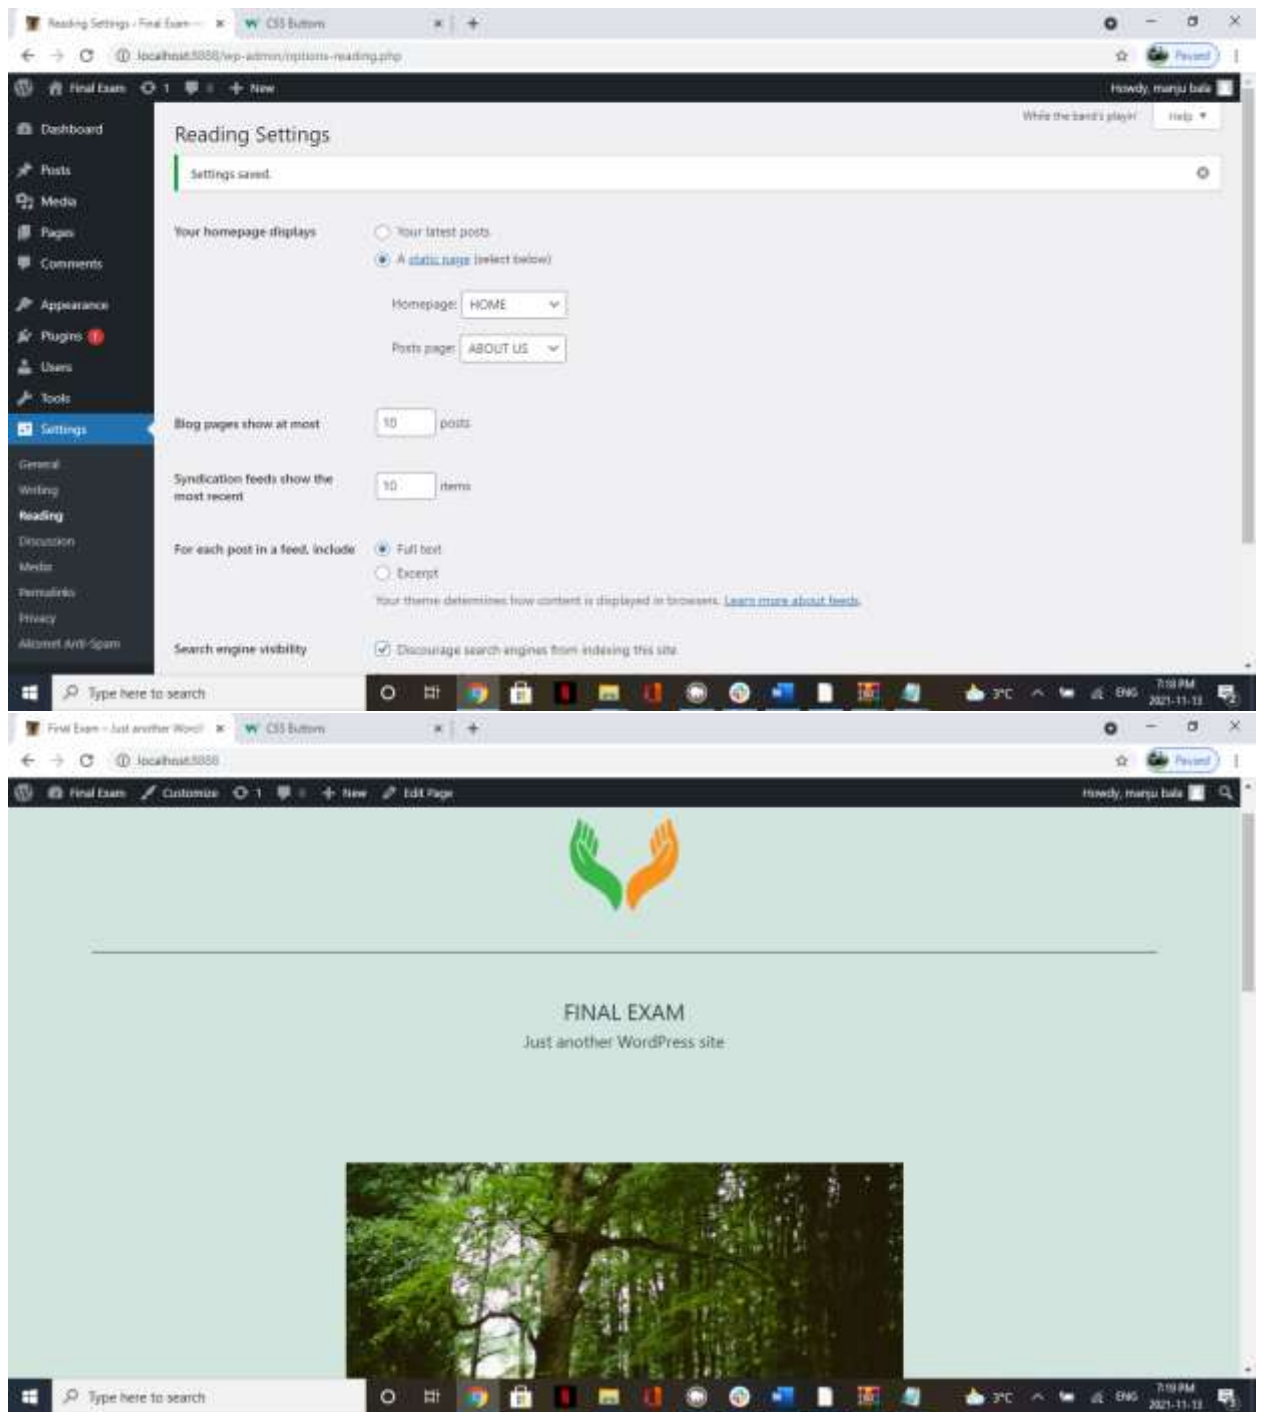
Reading Settings ‹ Final Exam — × W CSS Buttons × +

localhost:8888/wp-admin/options-reading.php

Paused

Final Exam 1 0 + New Howdy, manju bala

Dashboard
Posts
Media
Pages
Comments
Appearance
Plugins 1
Users
Tools
Settings
General
Writing
Reading
Discussion
Media
Permalinks
Privacy
Akismet Anti-Spam

While the band's playin' Help ▾

Reading Settings

Settings saved.

Your homepage displays
Your latest posts
A static page (select below)
Homepage: HOME
Posts page: ABOUT US

Blog pages show at most 10 posts

Syndication feeds show the most recent 10 items

For each post in a feed, include
Full text
Excerpt
Your theme determines how content is displayed in browsers. Learn more about feeds.

Search engine visibility
Discourage search engines from indexing this site

Type here to search
3°C ENG 7:18 PM 2021-11-13

Final Exam – Just another Word × W CSS Buttons × +

localhost:8888

Paused

Final Exam Customize 1 0 + New Edit Page Howdy, manju bala

FINAL EXAM
Just another WordPress site

Type here to search
3°C ENG 7:18 PM 2021-11-13